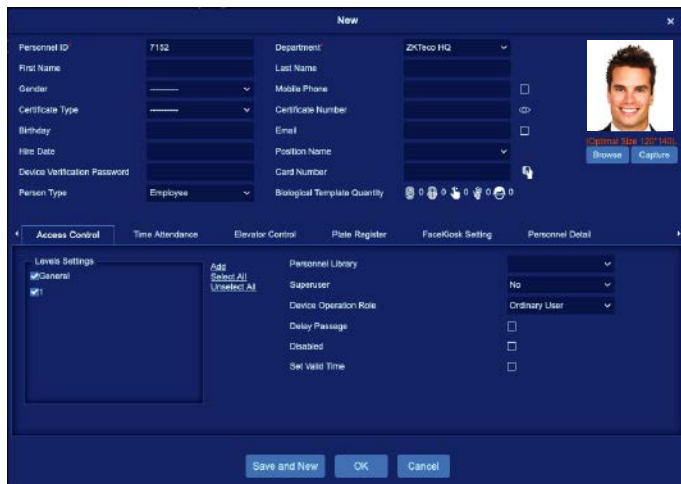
New

Personnel ID 7152
Department ZKTeco HQ
First Name
Last Name
Gender --------
Mobile Phone
Certificate Type --------
Certificate Number
Birthday
Email
Hire Date
Position Name
Device Verification Password
Card Number
Person Type Employee
Biological Template Quantity 0 0 0 0 0

(Optimal Size 120*140)
Browse Capture

Access Control Time Attendance Elevator Control Plate Register FaceKiosk Setting Personnel Detail

Levels Settings
General
1
Add
Select All
Unselect All

Personnel Library
Superuser No
Device Operation Role Ordinary User
Delay Passage
Disabled
Set Valid Time

Save and New OK Cancel